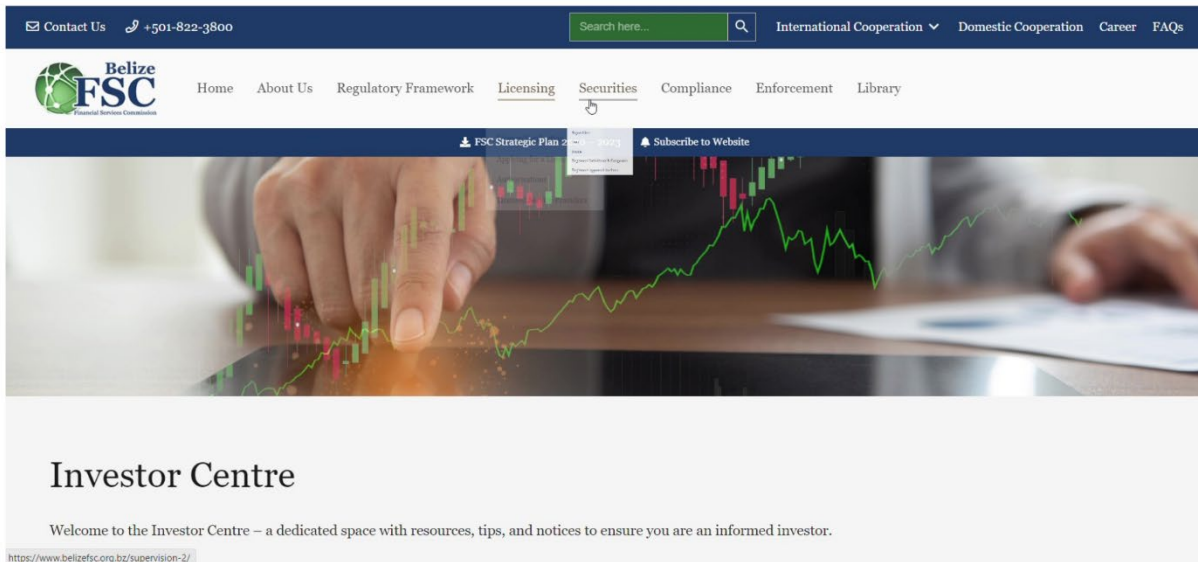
Contact Us +501-822-3800 Search here... International Cooperation Domestic Cooperation Career FAQs

Belize FSC Financial Services Commission

Home About Us Regulatory Framework Licensing Securities Compliance Enforcement Library

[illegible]

FSC Strategic Plan 20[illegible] 2023 Subscribe to Website

Investor Centre

Welcome to the Investor Centre – a dedicated space with resources, tips, and notices to ensure you are an informed investor.

https://www.belizefsc.org.bz/supervision-2/